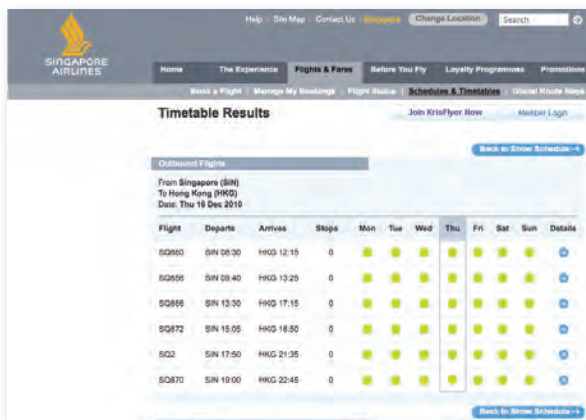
SINGAPORE AIRLINES

Help | Site Map | Contact Us | Singapore Change Location Search

Home The Experience Flights & Fares Before You Fly Loyalty Programmes Promotions

Book a Flight | Manage My Bookings | Flight Status | Schedules & Timetables | Global Route Maps

Timetable Results

Join KrisFlyer Now Member Login

Back to Show Schedule

Outbound Flights

From Singapore (SIN)
To Hong Kong (HKG)
Date: Thu 16 Dec 2010

| Flight | Departs | Arrives | Stops | Mon | Tue | Wed | Thu | Fri | Sat | Sun | Details |
|---|---|---|---|---|---|---|---|---|---|---|---|
| SQ860 | SIN 08:30 | HKG 12:15 | 0 | | | | | | | | |
| SQ856 | SIN 09:40 | HKG 13:25 | 0 | | | | | | | | |
| SQ866 | SIN 13:30 | HKG 17:15 | 0 | | | | | | | | |
| SQ872 | SIN 15:05 | HKG 18:50 | 0 | | | | | | | | |
| SQ2 | SIN 17:50 | HKG 21:35 | 0 | | | | | | | | |
| SQ870 | SIN 19:00 | HKG 22:45 | 0 | | | | | | | | |

Back to Show Schedule